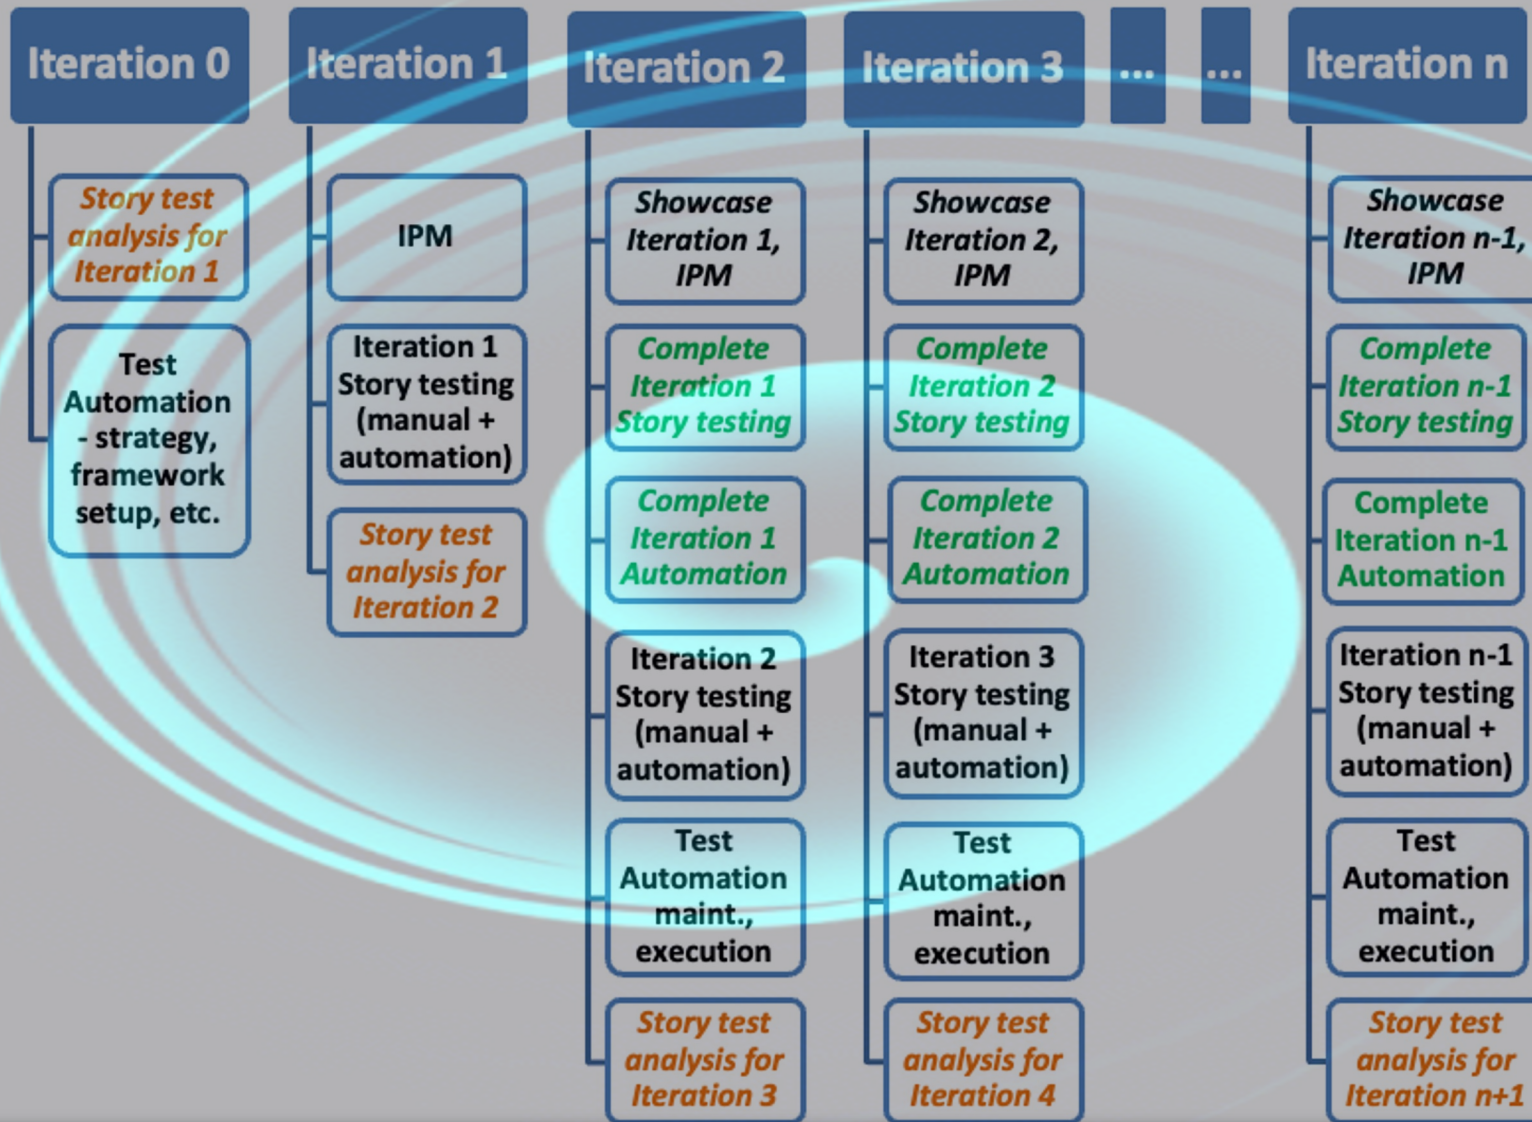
Iteration 0

Story test analysis for Iteration 1

Test Automation - strategy, framework setup, etc.

Iteration 1

IPM

Iteration 1 Story testing (manual + automation)

Story test analysis for Iteration 2

Iteration 2

Showcase Iteration 1, IPM

Complete Iteration 1 Story testing

Complete Iteration 1 Automation

Iteration 2 Story testing (manual + automation)

Test Automation maint., execution

Story test analysis for Iteration 3

Iteration 3

Showcase Iteration 2, IPM

Complete Iteration 2 Story testing

Complete Iteration 2 Automation

Iteration 3 Story testing (manual + automation)

Test Automation maint., execution

Story test analysis for Iteration 4

...

...

Iteration n

Showcase Iteration n-1, IPM

Complete Iteration n-1 Story testing

Complete Iteration n-1 Automation

Iteration n-1 Story testing (manual + automation)

Test Automation maint., execution

Story test analysis for Iteration n+1